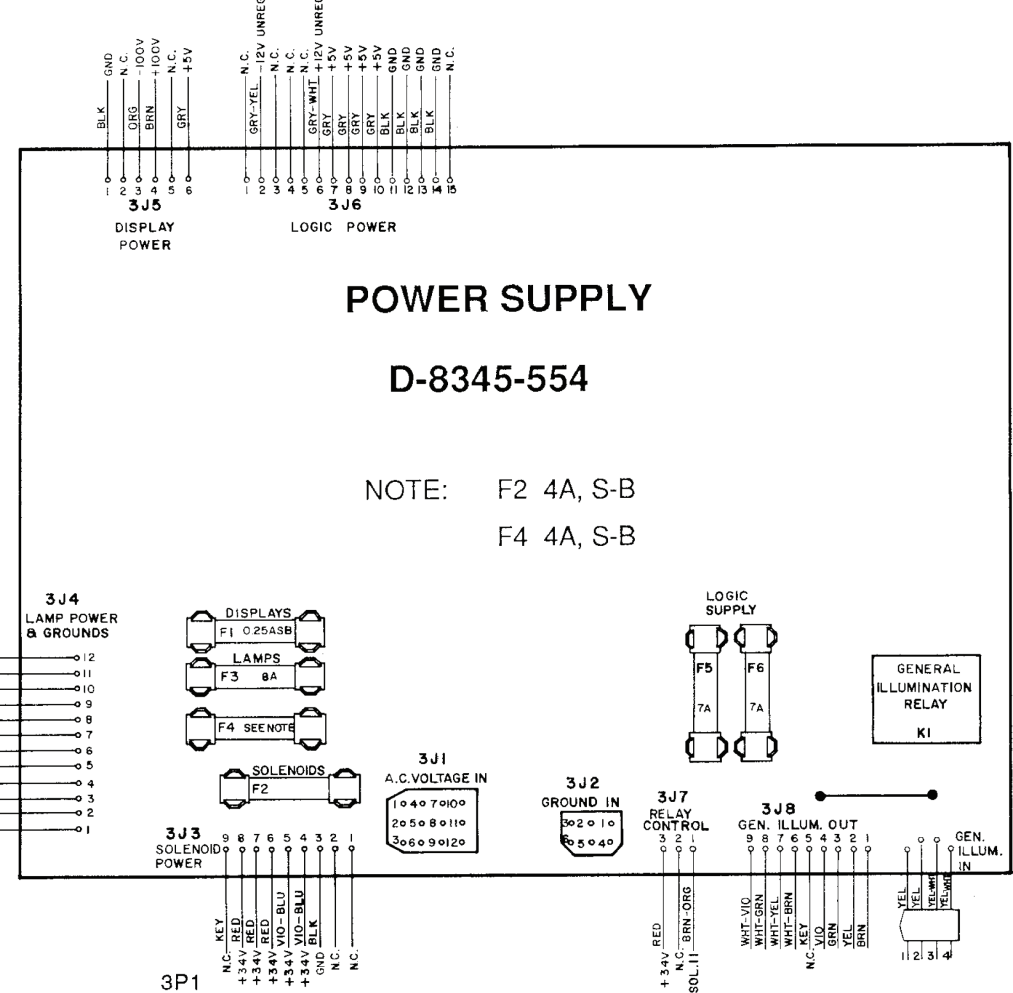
GND
N.C.
-100V
+100V
N.C.
+5V
BLK
ORG
BRN
GRY
1 2 3 4 5 6
3J5
DISPLAY
POWER

N.C.
-12V UNREG
N.C.
N.C.
N.C.
+12V UNREG
+5V
+5V
+5V
+5V
GND
GND
GND
GND
N.C.
GRY-YEL
GRY-WHT
GRY
GRY
GRY
GRY
BLK
BLK
BLK
BLK
1 2 3 4 5 6 7 8 9 10 11 12 13 14 15
3J6
LOGIC POWER

POWER SUPPLY

D-8345-554

NOTE: F2 4A, S-B

F4 4A, S-B

3J4
LAMP POWER
& GROUNDS
12
11
10
9
8
7
6
5
4
3
2
1

DISPLAYS
F1 0.25ASB
LAMPS
F3 8A
F4 SEE NOTE
SOLENOIDS
F2

LOGIC
SUPPLY
F5
7A
F6
7A

GENERAL
ILLUMINATION
RELAY
K1

3J1
A.C.VOLTAGE IN
1 4 7 10
2 5 8 11
3 6 9 12

3J2
GROUND IN
3 2 1
6 5 4

3J7
RELAY
CONTROL
3 2 1
RED
BRN-ORG
+34V
N.C.
SOL.11

3J8
GEN. ILLUM. OUT
9 8 7 6 5 4 3 2 1
WHT-VIO
WHT-GRN
WHT-YEL
WHT-BRN
KEY
VIO
GRN
YEL
BRN
N.C.

GEN.
ILLUM.
IN
YEL
YEL
YEL-WHT
YEL-WHT
1 2 3 4

3J3
SOLENOID
POWER
9 8 7 6 5 4 3 2 1
KEY
RED
RED
RED
VIO-BLU
VIO-BLU
BLK
N.C.
+34V
+34V
+34V
+34V
+34V
GND
N.C.
N.C.

3P1